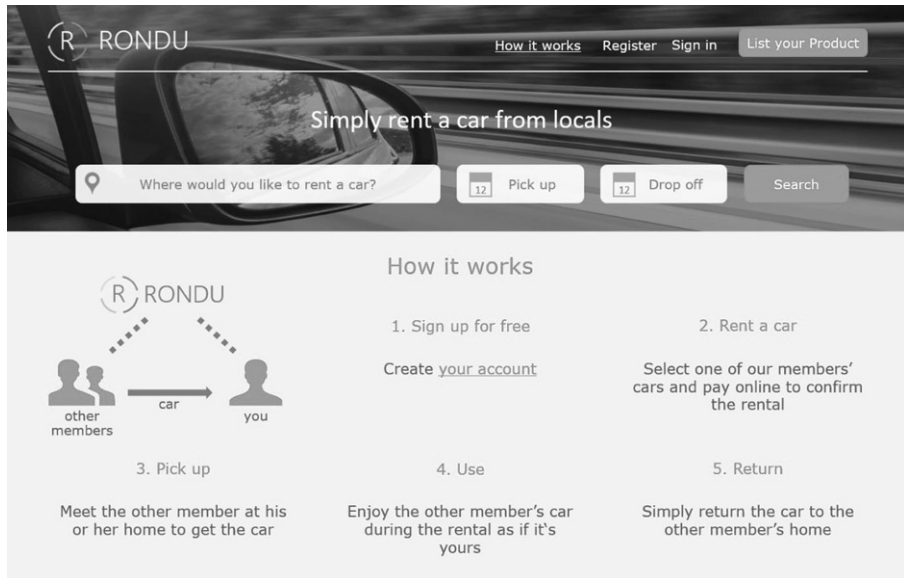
R RONDU

How it works Register Sign in List your Product

Simply rent a car from locals

Where would you like to rent a car?

12 Pick up

12 Drop off

Search

How it works

R RONDU

other members

car

you

1. Sign up for free

Create your account

2. Rent a car

Select one of our members' cars and pay online to confirm the rental

3. Pick up

Meet the other member at his or her home to get the car

4. Use

Enjoy the other member's car during the rental as if it's yours

5. Return

Simply return the car to the other member's home